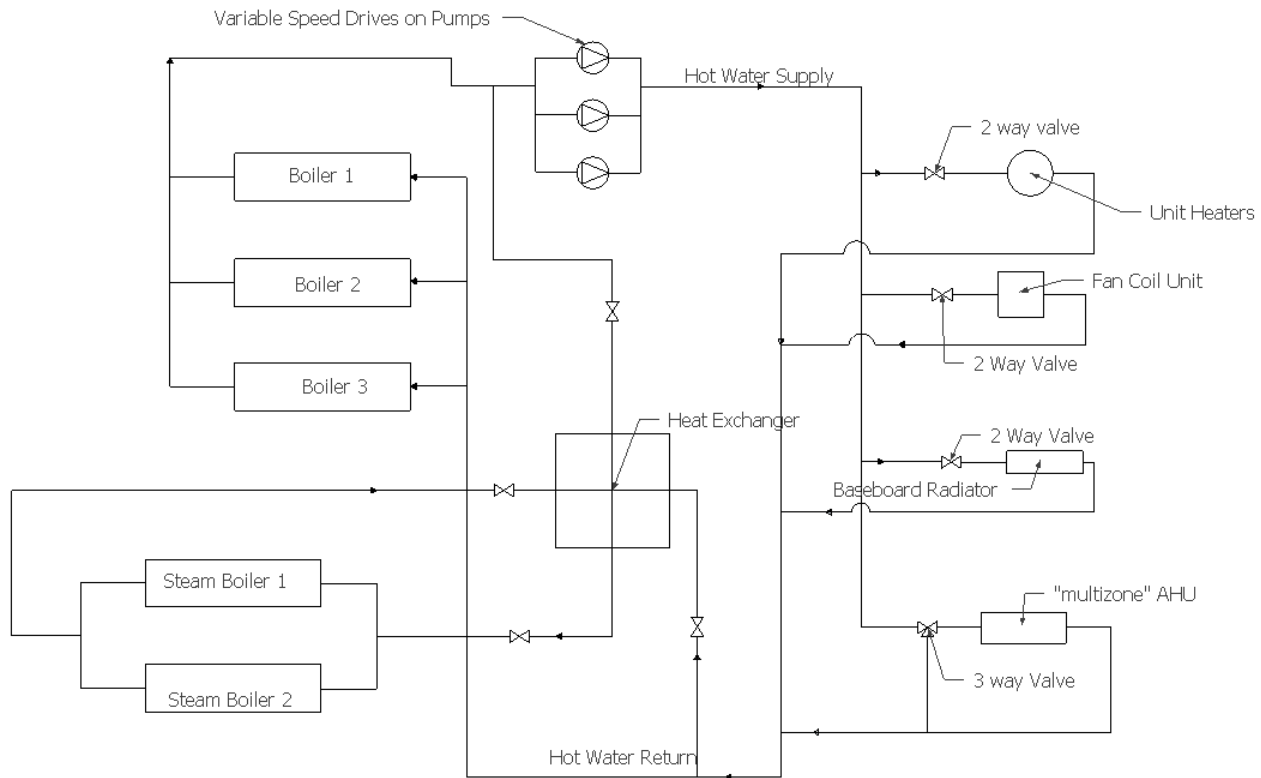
Variable Speed Drives on Pumps

Hot Water Supply

2 way valve

Boiler 1

Unit Heaters

Boiler 2

Fan Coil Unit

Boiler 3

2 Way Valve

Heat Exchanger

2 Way Valve

Baseboard Radiator

Steam Boiler 1

"multizone" AHU

Steam Boiler 2

3 way Valve

Hot Water Return